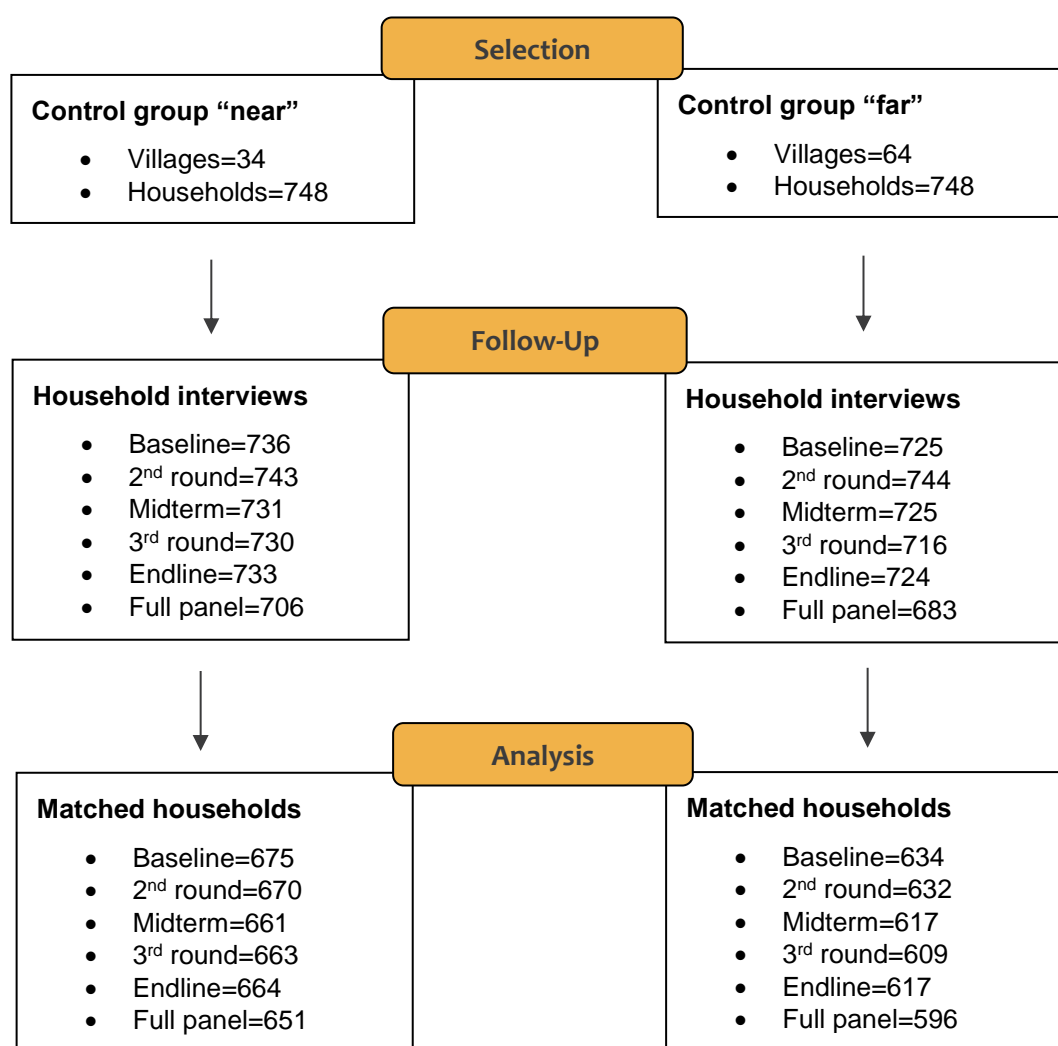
Selection

Control group “near”

- Villages=34
- Households=748

Control group “far”

- Villages=64
- Households=748

Follow-Up

Household interviews

- Baseline=736
- 2$^{nd}$ round=743
- Midterm=731
- 3$^{rd}$ round=730
- Endline=733
- Full panel=706

Household interviews

- Baseline=725
- 2$^{nd}$ round=744
- Midterm=725
- 3$^{rd}$ round=716
- Endline=724
- Full panel=683

Analysis

Matched households

- Baseline=675
- 2$^{nd}$ round=670
- Midterm=661
- 3$^{rd}$ round=663
- Endline=664
- Full panel=651

Matched households

- Baseline=634
- 2$^{nd}$ round=632
- Midterm=617
- 3$^{rd}$ round=609
- Endline=617
- Full panel=596